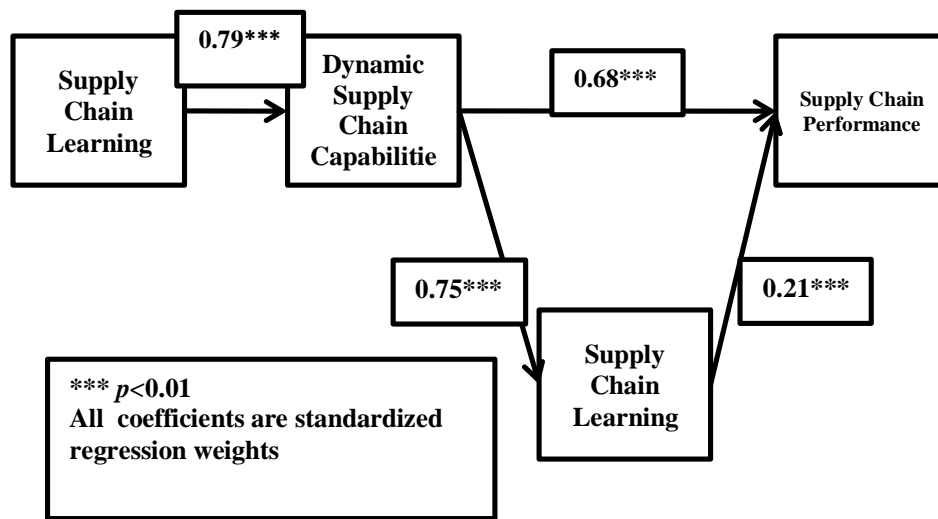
Supply Chain Learning

0.79***

Dynamic Supply Chain Capabilitie

0.68***

Supply Chain Performance

0.75***

0.21***

Supply Chain Learning

*** $p$<0.01
All coefficients are standardized regression weights